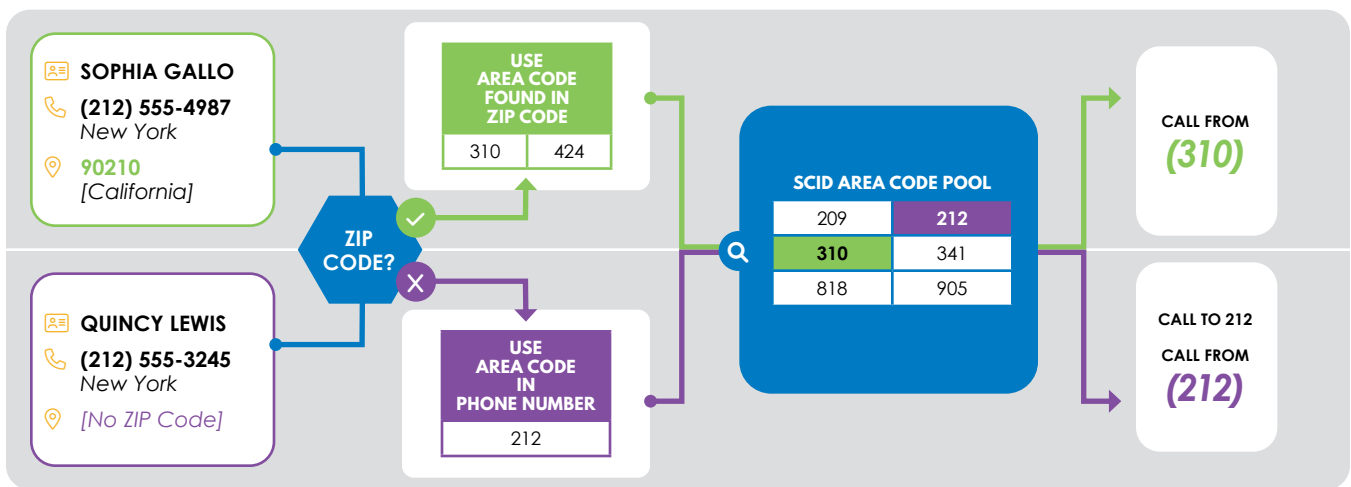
SOPHIA GALLO
(212) 555-4987
New York
90210
[California]

QUINCY LEWIS
(212) 555-3245
New York
[No ZIP Code]

ZIP CODE?

USE AREA CODE FOUND IN ZIP CODE

| 310 | 424 |
|---|---|

USE AREA CODE IN PHONE NUMBER

| 212 |
|---|

SCID AREA CODE POOL

| 209 | 212 |
|---|---|
| 310 | 341 |
| 818 | 905 |

CALL FROM
(310)

CALL TO 212
CALL FROM
(212)